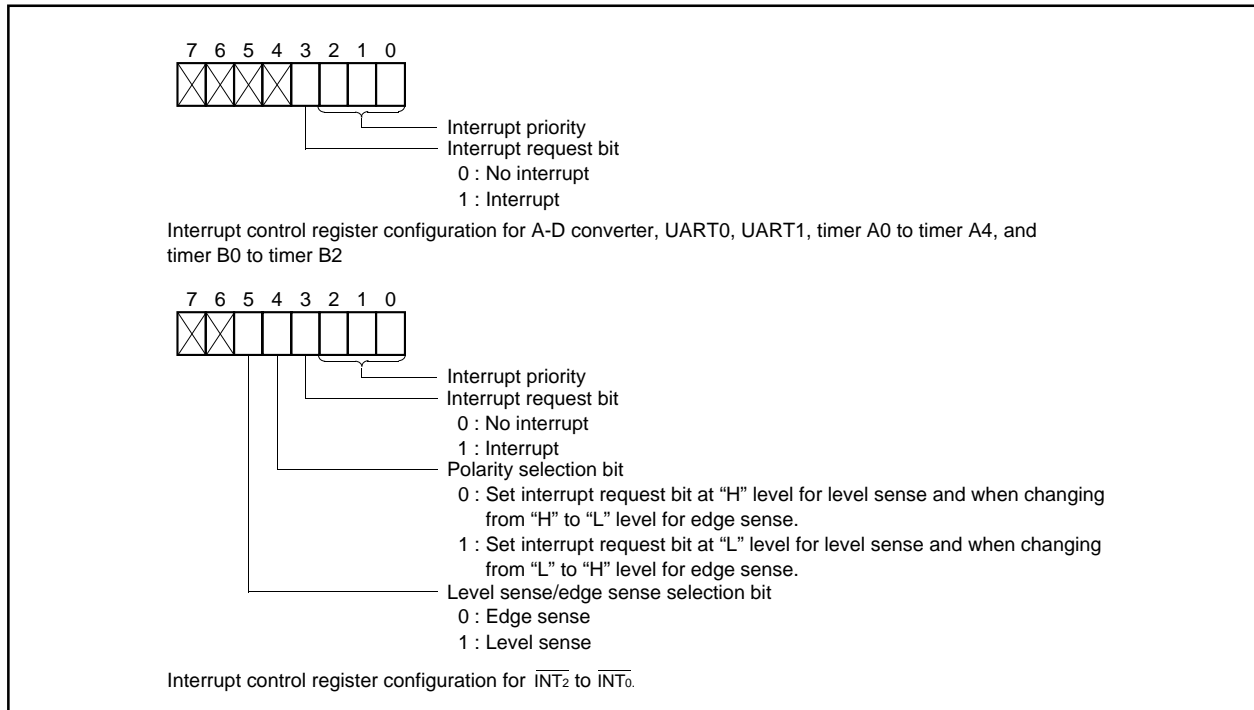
7 6 5 4 3 2 1 0

Interrupt priority
Interrupt request bit
0 : No interrupt
1 : Interrupt

Interrupt control register configuration for A-D converter, UART0, UART1, timer A0 to timer A4, and timer B0 to timer B2

7 6 5 4 3 2 1 0

Interrupt priority
Interrupt request bit
0 : No interrupt
1 : Interrupt
Polarity selection bit
0 : Set interrupt request bit at "H" level for level sense and when changing from "H" to "L" level for edge sense.
1 : Set interrupt request bit at "L" level for level sense and when changing from "L" to "H" level for edge sense.
Level sense/edge sense selection bit
0 : Edge sense
1 : Level sense

Interrupt control register configuration for $\overline{INT_2}$ to $\overline{INT_0}$.